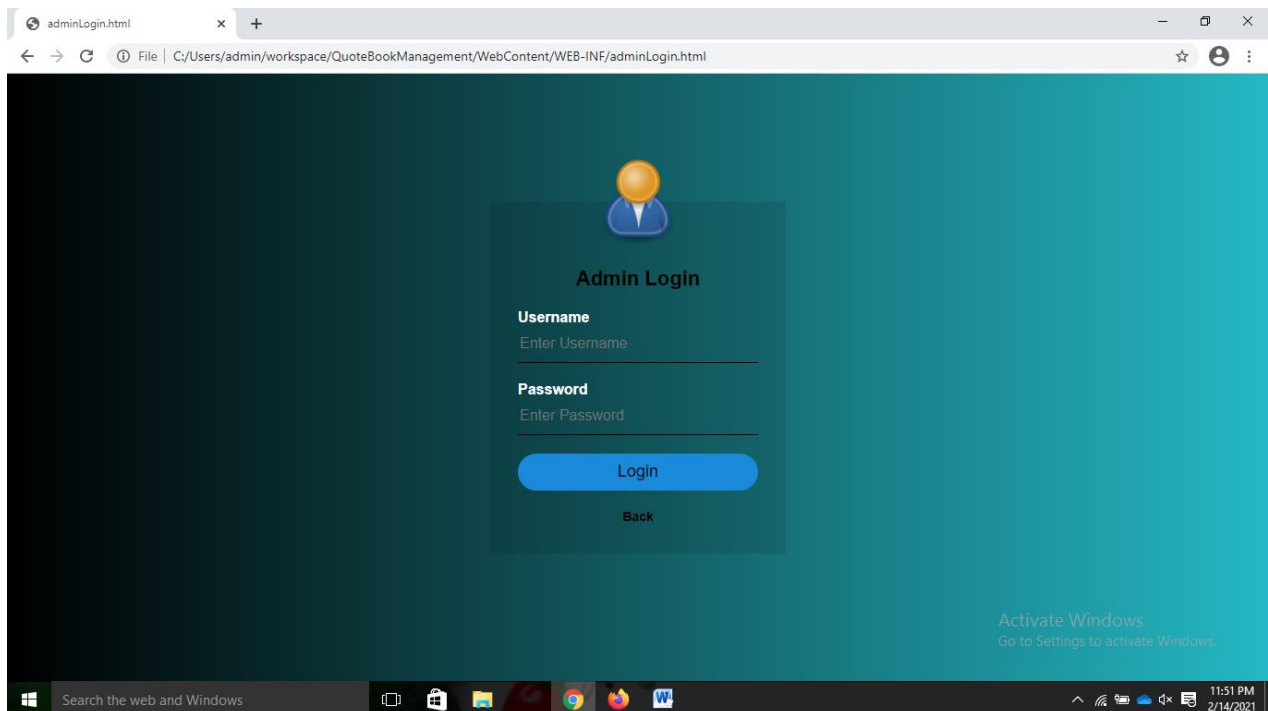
adminLogin.html

File | C:/Users/admin/workspace/QuoteBookManagement/WebContent/WEB-INF/adminLogin.html

Admin Login

Username

Enter Username

Password

Enter Password

Login

Back

Activate Windows
Go to Settings to activate Windows.

Search the web and Windows

11:51 PM
2/14/2021